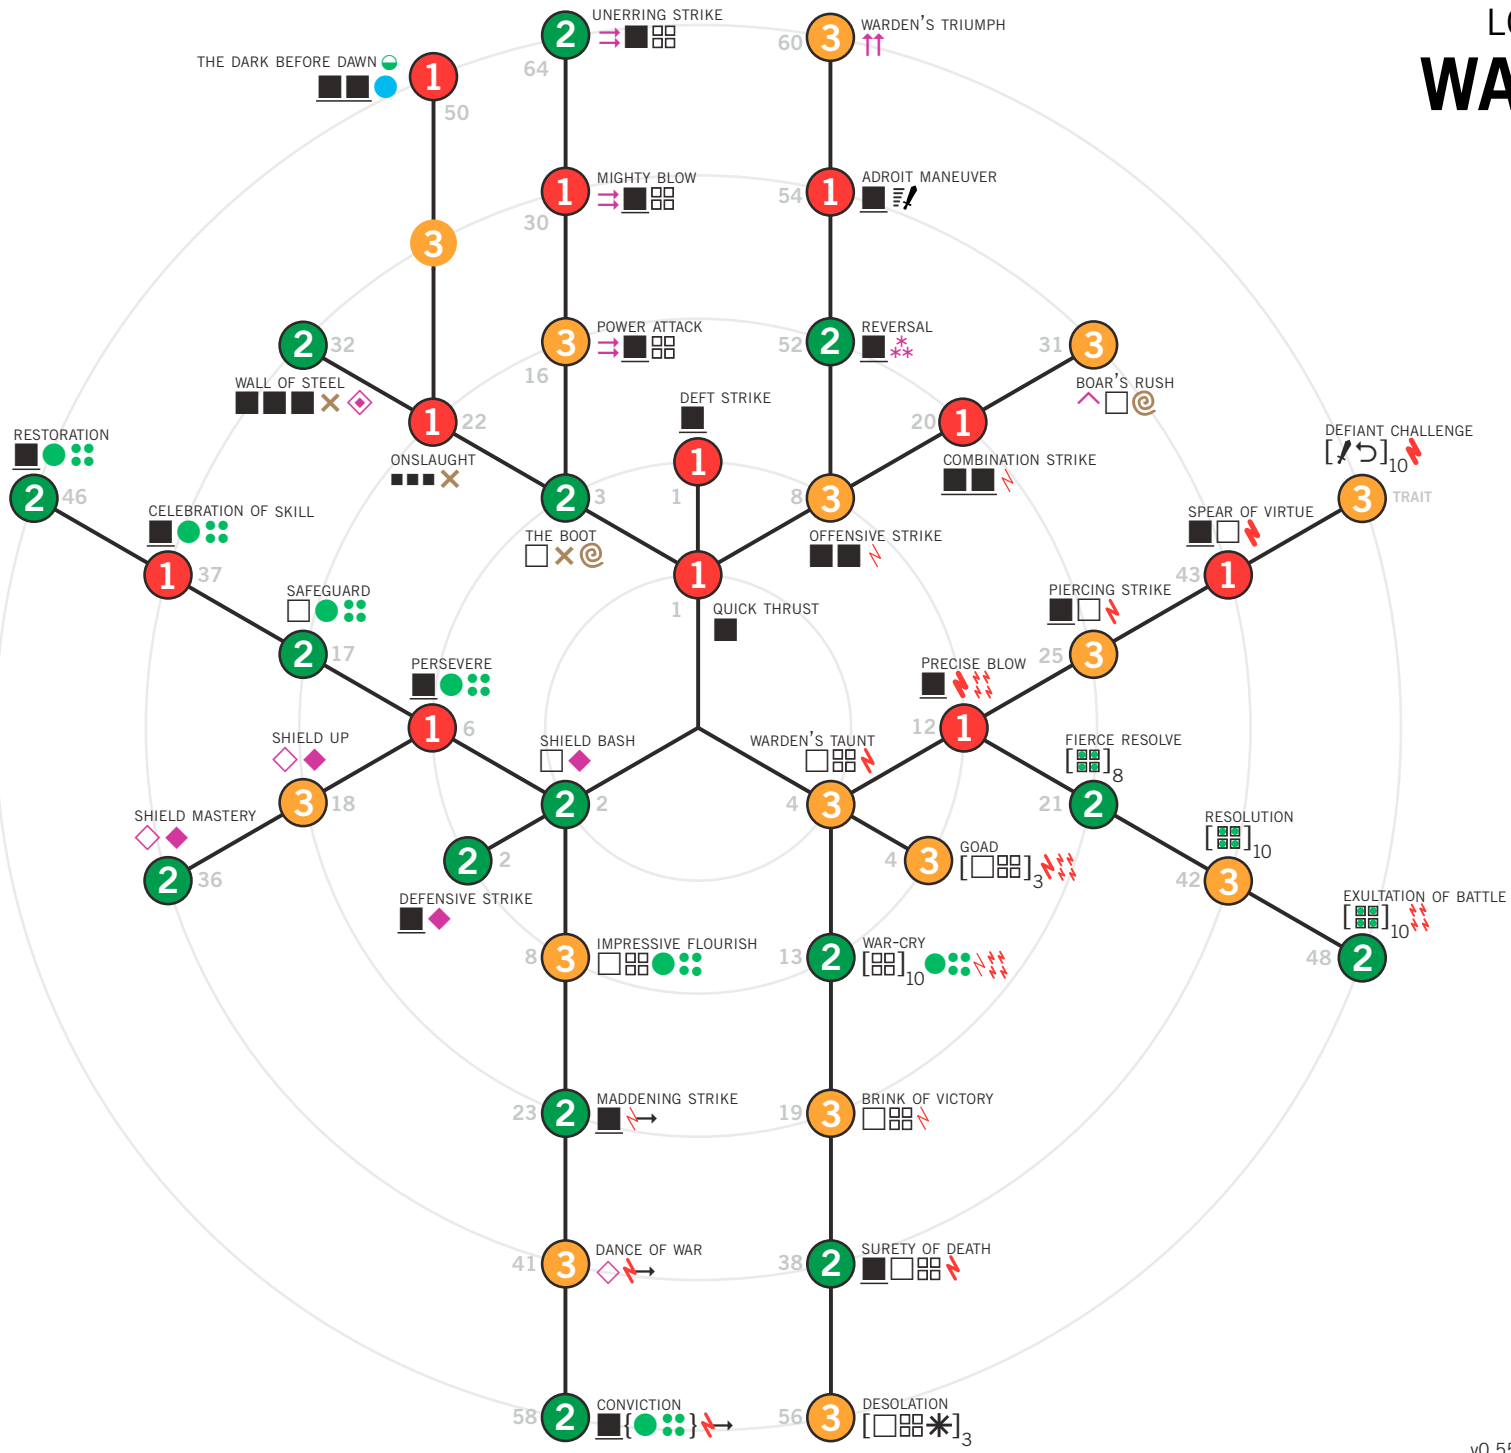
LO
WA

UNERRING STRIKE
2
64

WARDEN'S TRIUMPH
3
60

THE DARK BEFORE DAWN
1
50

MIGHTY BLOW
1
30

ADROIT MANEUVER
1
54

3

POWER ATTACK
3
16

REVERSAL
2
52

2
32

WALL OF STEEL

1
22

3
31

BOAR'S RUSH

DEFT STRIKE
1
1

1
20

COMBINATION STRIKE

RESTORATION

2
46

ONSLAUGHT

2
3

3
8

DEFIANT CHALLENGE
$[\ \ ]_{10}$
3
TRAIT

CELEBRATION OF SKILL
1
37

THE BOOT

OFFENSIVE STRIKE

SPEAR OF VIRTUE
1
43

1
1

QUICK THRUST

SAFEGUARD
2
17

PIERCING STRIKE
3
25

PERSEVERE

PRECISE BLOW

1
6

1
12

SHIELD UP

SHIELD BASH

WARDEN'S TAUNT

FIERCE RESOLVE
$[\ ]_8$
2
21

SHIELD MASTERY
3
18

2
2

3
4

RESOLUTION
$[\ ]_{10}$
3
42

2
36

2
2

GOAD
$[\ ]_3$
3
4

EXULTATION OF BATTLE
$[\ ]_{10}$
2
48

DEFENSIVE STRIKE

IMPRESSIVE FLOURISH
3
8

WAR-CRY
$[\ ]_{10}$
2
13

MADDENING STRIKE
2
23

BRINK OF VICTORY
3
19

DANCE OF WAR
3
41

SURETY OF DEATH
2
38

CONVICTION
2
58

DESOLATION
$[\ ]_3$
3
56

v0.5